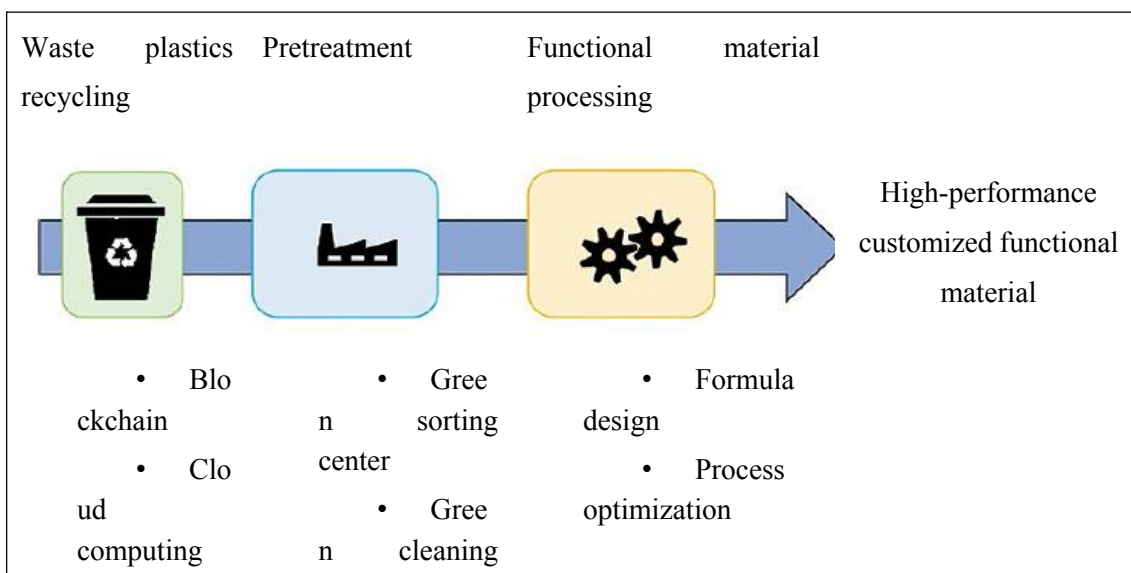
Waste plastics recycling

Pretreatment

Functional material processing

High-performance customized functional material

• Blo ckchain
• Clo ud computing

• Gree n sorting center
• Gree n cleaning

• Formula design
• Process optimization